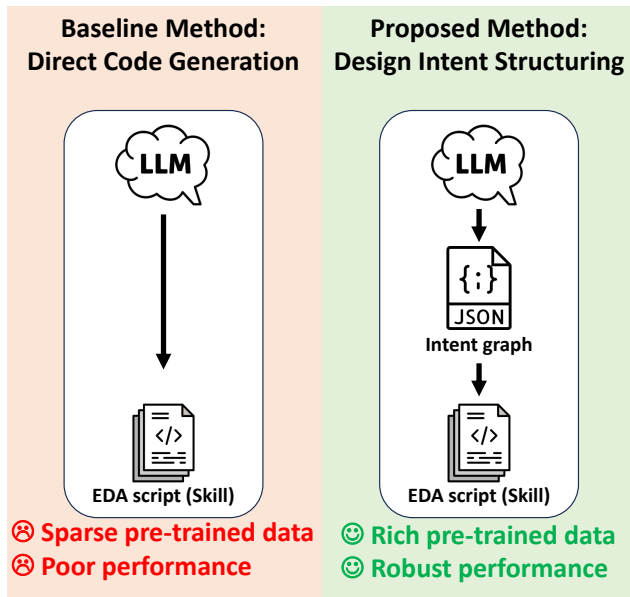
Baseline Method:
Direct Code Generation

LLM

</>

EDA script (Skill)

☹ Sparse pre-trained data
☹ Poor performance

Proposed Method:
Design Intent Structuring

LLM

{;}
JSON

Intent graph

</>

EDA script (Skill)

☺ Rich pre-trained data
☺ Robust performance